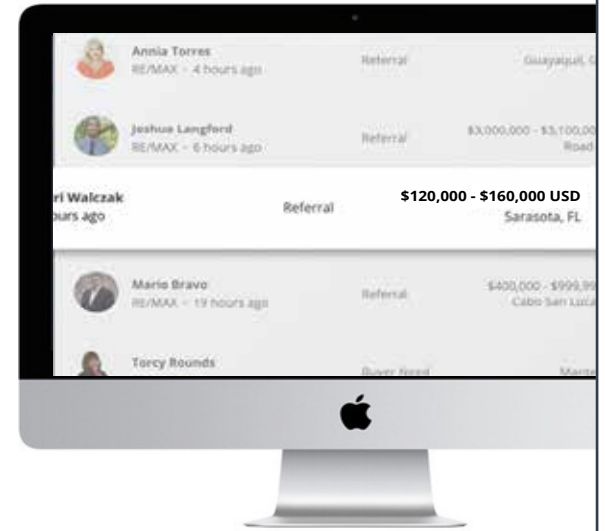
Annia Torres
RE/MAX – 4 hours ago
Referral
Guayaquil, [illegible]

Joshua Langford
RE/MAX – 6 hours ago
Referral
$3,000,000 - $3,100,0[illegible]
Road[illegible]

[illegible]ri Walczak
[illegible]ours ago
Referral
$120,000 - $160,000 USD
Sarasota, FL

Mario Bravo
RE/MAX – 19 hours ago
Referral
$400,000 - $999,9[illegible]
Cabo San Luca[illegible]

Torcy Rounds
Buyer Need
Marte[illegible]